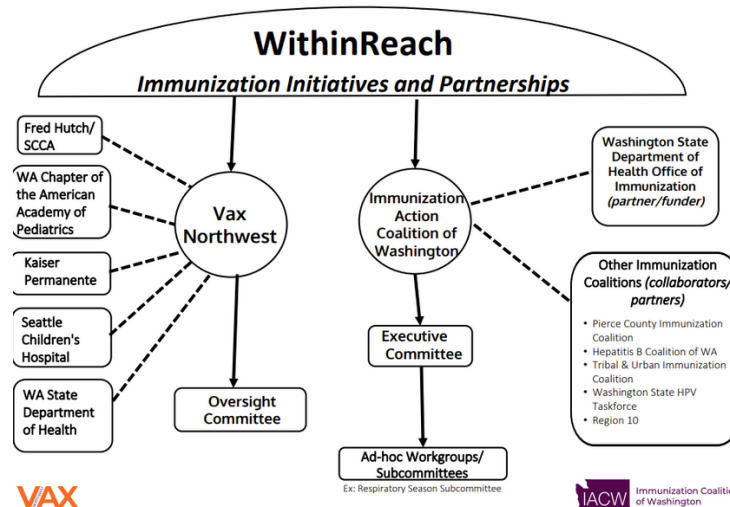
WithinReach
Immunization Initiatives and Partnerships

Fred Hutch/ SCCA

WA Chapter of the American Academy of Pediatrics

Kaiser Permanente

Seattle Children's Hospital

WA State Department of Health

Vax Northwest

Oversight Committee

Immunization Action Coalition of Washington

Executive Committee

Ad-hoc Workgroups/ Subcommittees
Ex: Respiratory Season Subcommittee

Washington State Department of Health Office of Immunization (partner/funder)

Other Immunization Coalitions (collaborators/ partners)
- Pierce County Immunization Coalition
- Hepatitis B Coalition of WA
- Tribal & Urban Immunization Coalition
- Washington State HPV Taskforce
- Region 10

VAX

IACW Immunization Coaliti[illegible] of Washington